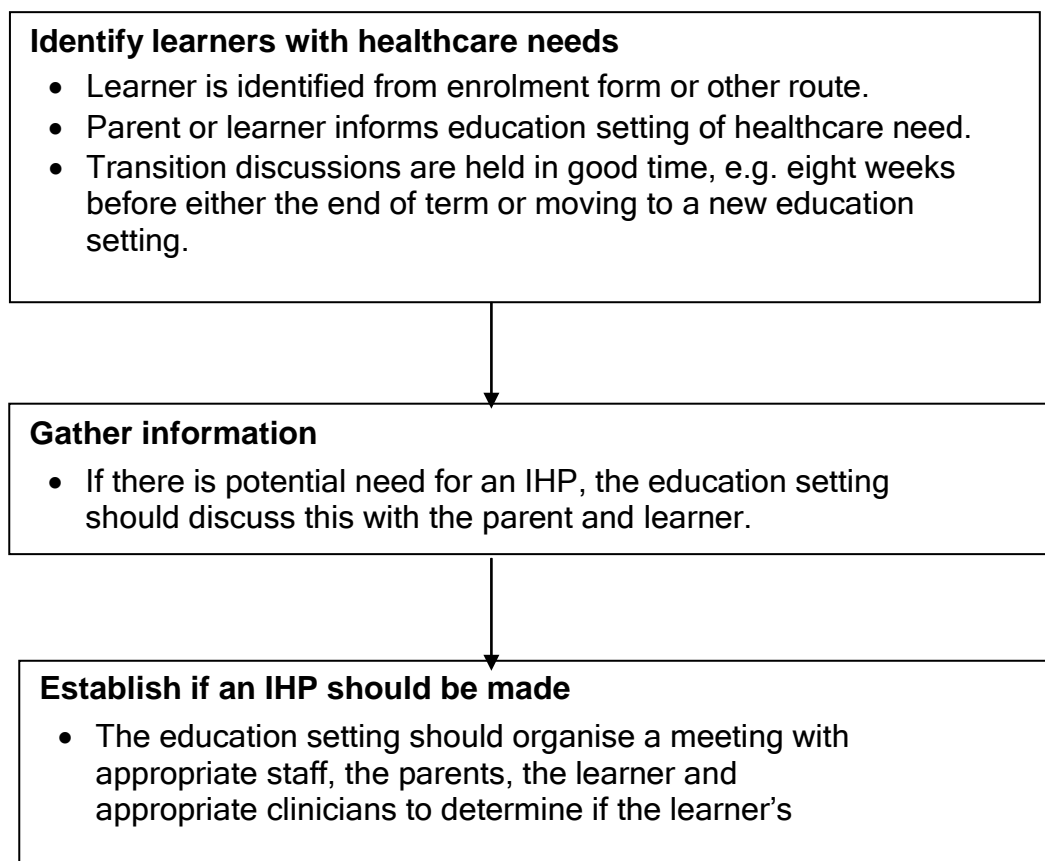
**Identify learners with healthcare needs**

- Learner is identified from enrolment form or other route.
- Parent or learner informs education setting of healthcare need.
- Transition discussions are held in good time, e.g. eight weeks before either the end of term or moving to a new education setting.

**Gather information**

- If there is potential need for an IHP, the education setting should discuss this with the parent and learner.

**Establish if an IHP should be made**

- The education setting should organise a meeting with appropriate staff, the parents, the learner and appropriate clinicians to determine if the learner's